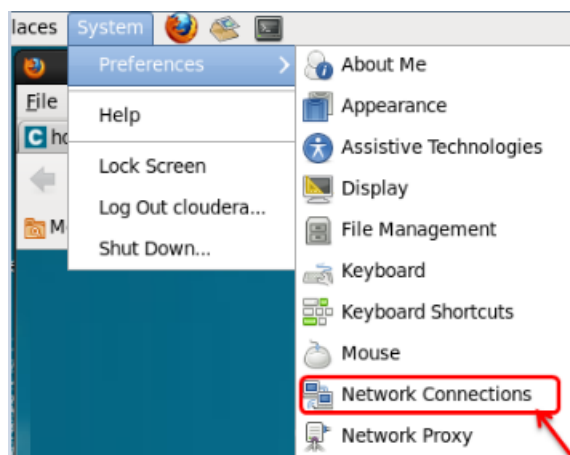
laces System
File
ho
M
Preferences
Help
Lock Screen
Log Out cloudera...
Shut Down...
About Me
Appearance
Assistive Technologies
Display
File Management
Keyboard
Keyboard Shortcuts
Mouse
Network Connections
Network Proxy